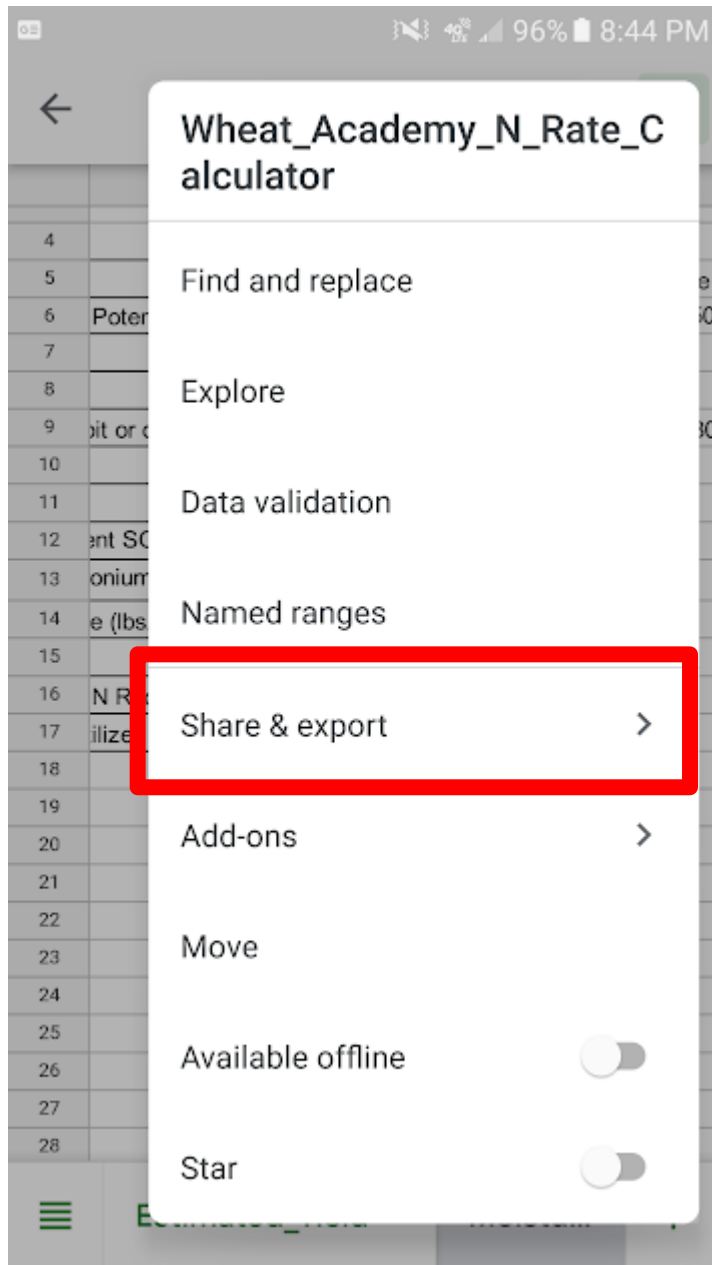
96% 8:44 PM

Wheat_Academy_N_Rate_Calculator

Find and replace

Explore

Data validation

Named ranges

Share & export

Add-ons

Move

Available offline

Star

4
5
6 Poter
7
8
9 oit or c
10
11
12 ent SC
13 onium
14 e (lbs
15
16 N R
17 ilize
18
19
20
21
22
23
24
25
26
27
28

Estimated_Yield